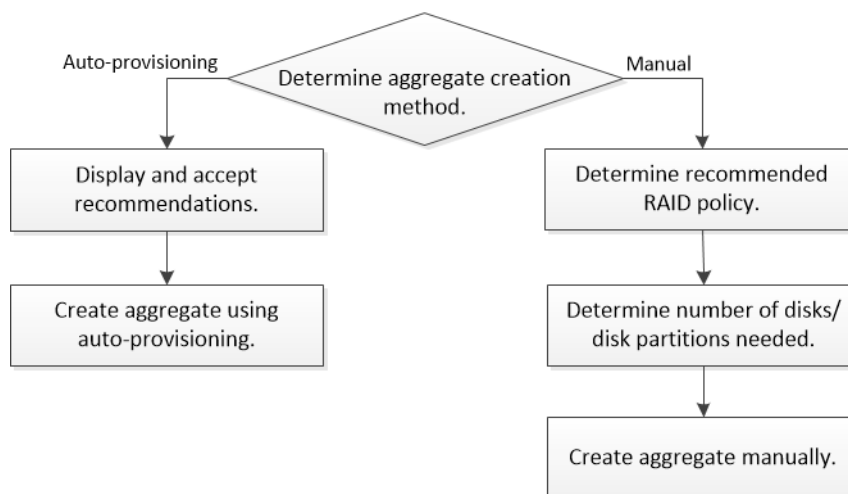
Determine aggregate creation method.

Auto-provisioning

Manual

Display and accept recommendations.

Create aggregate using auto-provisioning.

Determine recommended RAID policy.

Determine number of disks/ disk partitions needed.

Create aggregate manually.